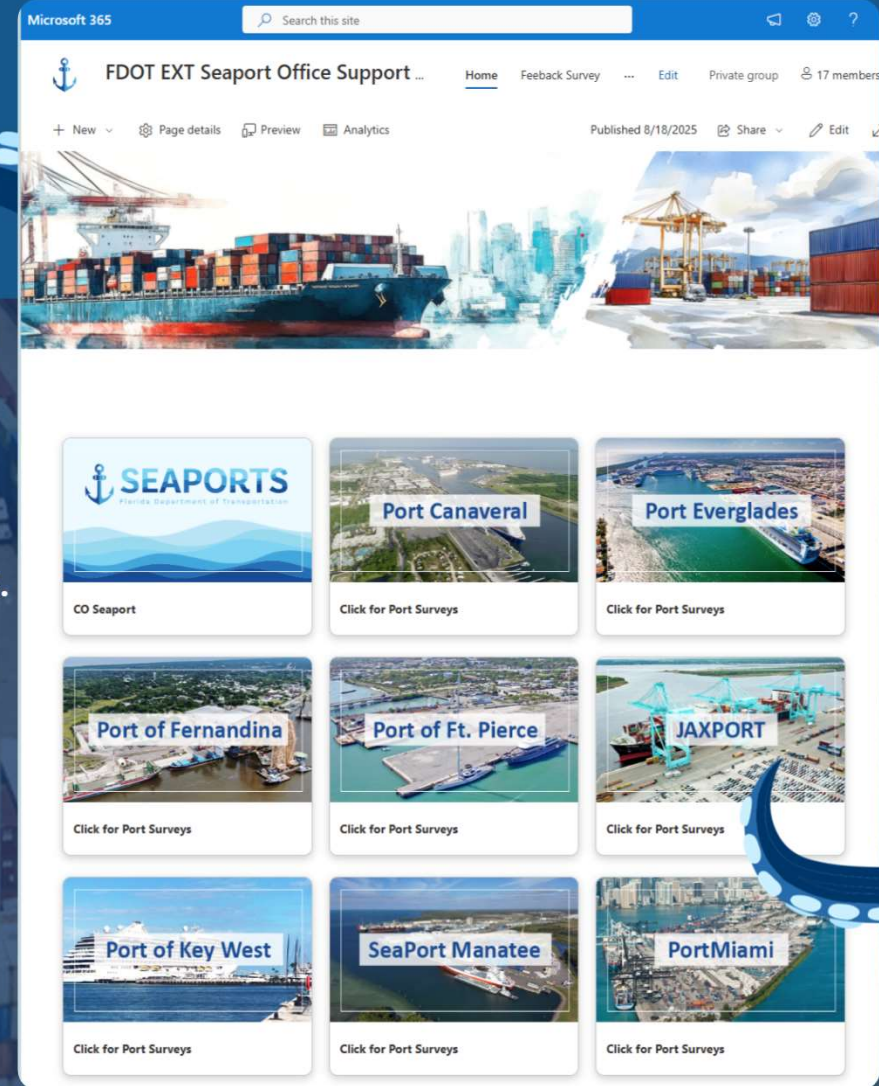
Microsoft 365

Search this site

FDOT EXT Seaport Office Support ...

Home Feeback Survey ... Edit Private group 17 members

New Page details Preview Analytics Published 8/18/2025 Share Edit

SEAPORTS
Florida Department of Transportation

CO Seaport

Port Canaveral

Click for Port Surveys

Port Everglades

Click for Port Surveys

Port of Fernandina

Click for Port Surveys

Port of Ft. Pierce

Click for Port Surveys

JAXPORT

Click for Port Surveys

Port of Key West

Click for Port Surveys

SeaPort Manatee

Click for Port Surveys

PortMiami

Click for Port Surveys